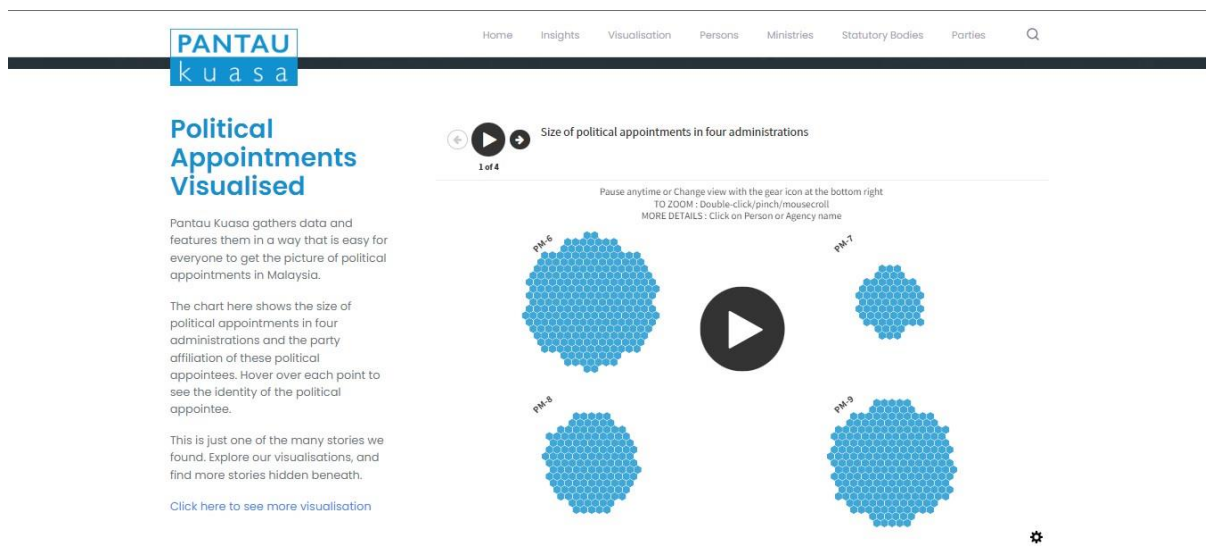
PANTAU
kuasa

Home Insights Visualisation Persons Ministries Statutory Bodies Parties

Political Appointments Visualised

Pantau Kuasa gathers data and features them in a way that is easy for everyone to get the picture of political appointments in Malaysia.

The chart here shows the size of political appointments in four administrations and the party affiliation of these political appointees. Hover over each point to see the identity of the political appointee.

This is just one of the many stories we found. Explore our visualisations, and find more stories hidden beneath.

Click here to see more visualisation

1 of 4

Size of political appointments in four administrations

Pause anytime or Change view with the gear icon at the bottom right
TO ZOOM : Double-click/pinch/mousecroll
MORE DETAILS : Click on Person or Agency name

PM-6
PM-7
PM-8
PM-9